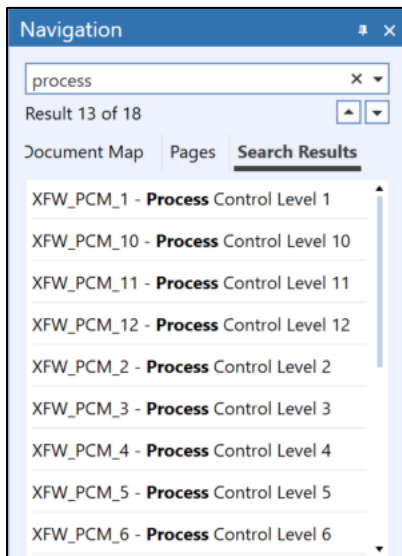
Navigation

process

Result 13 of 18

Document Map Pages Search Results

XFW_PCM_1 - Process Control Level 1

XFW_PCM_10 - Process Control Level 10

XFW_PCM_11 - Process Control Level 11

XFW_PCM_12 - Process Control Level 12

XFW_PCM_2 - Process Control Level 2

XFW_PCM_3 - Process Control Level 3

XFW_PCM_4 - Process Control Level 4

XFW_PCM_5 - Process Control Level 5

XFW_PCM_6 - Process Control Level 6